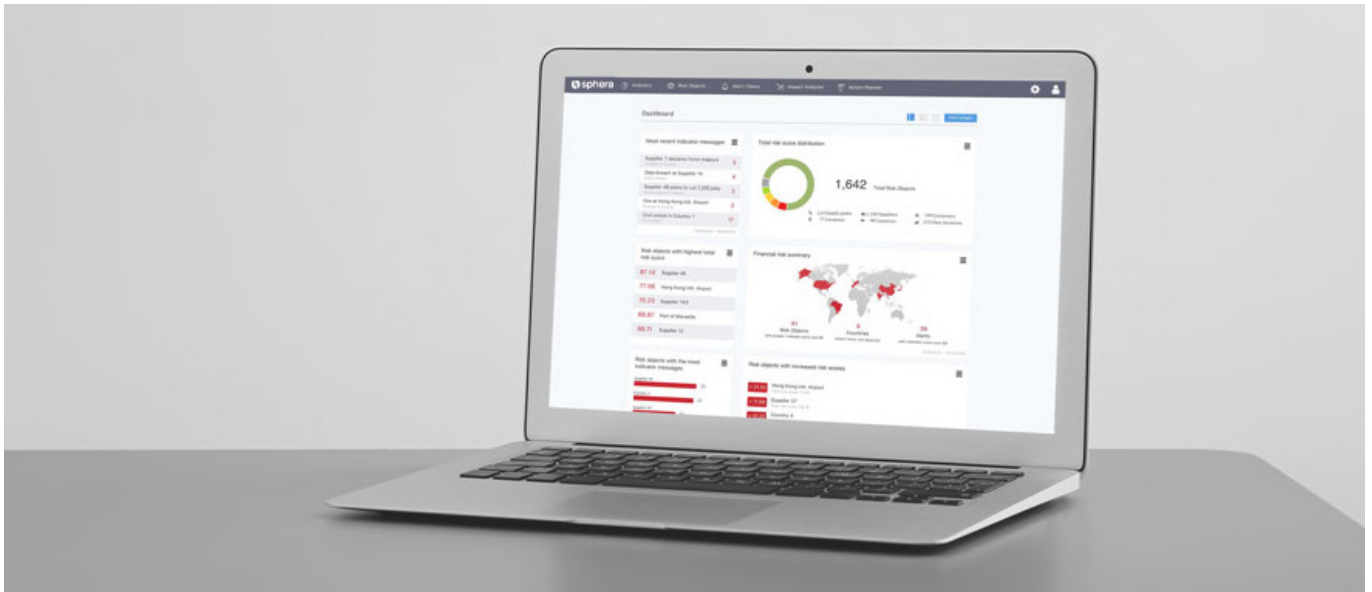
sphera Analytics Risk Objects Alerts / News Impact Analyser Action Planner

Dashboard

Most recent indicator messages

Supplier 7 declares force majeure

Data breach at Supplier 14

Supplier 48 plans to cut 1,200 jobs

Fire at Hong Kong Intl. Airport

Civil unrest in Country 1

Total risk score distribution

1,642 Total Risk Objects

Risk objects with highest total risk score

87.12 Supplier 46

77.08 Hong Kong Intl. Airport

70.23 Supplier 743

68.87 Port of Marseille

66.71 Supplier 12

Financial risk summary

Risk objects with the most indicator messages

Risk objects with increased risk scores

Hong Kong Intl. Airport

Supplier 27

Country 4